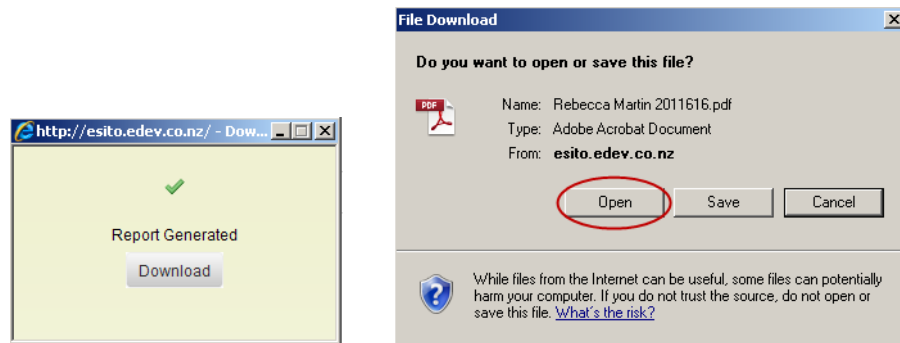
http://esito.edev.co.nz/ - Dow...

Report Generated

Download

File Download

Do you want to open or save this file?

PDF

Name: Rebecca Martin 2011616.pdf

Type: Adobe Acrobat Document

From: esito.edev.co.nz

Open

Save

Cancel

While files from the Internet can be useful, some files can potentially harm your computer. If you do not trust the source, do not open or save this file. What's the risk?